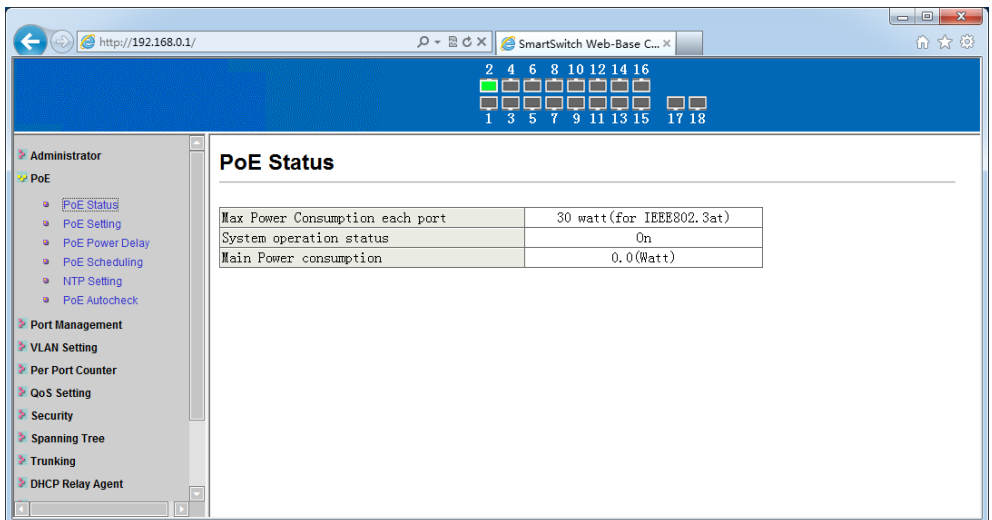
http://192.168.0.1/

SmartSwitch Web-Base C...

2 4 6 8 10 12 14 16

1 3 5 7 9 11 13 15 17 18

Administrator
PoE
PoE Status
PoE Setting
PoE Power Delay
PoE Scheduling
NTP Setting
PoE Autocheck
Port Management
VLAN Setting
Per Port Counter
QoS Setting
Security
Spanning Tree
Trunking
DHCP Relay Agent

PoE Status

| Max Power Consumption each port | 30 watt(for IEEE802.3at) |
|---|---|
| System operation status | On |
| Main Power consumption | 0.0(Watt) |